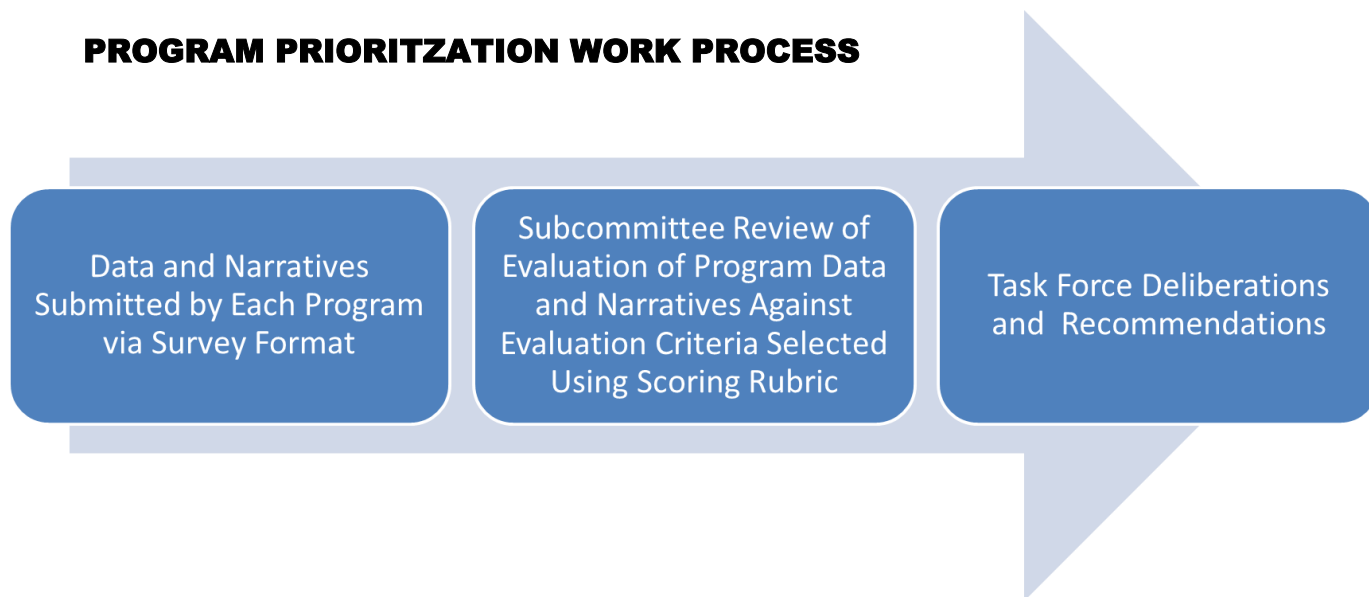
PROGRAM PRIORITZATION WORK PROCESS

Data and Narratives Submitted by Each Program via Survey Format

Subcommittee Review of Evaluation of Program Data and Narratives Against Evaluation Criteria Selected Using Scoring Rubric

Task Force Deliberations and Recommendations